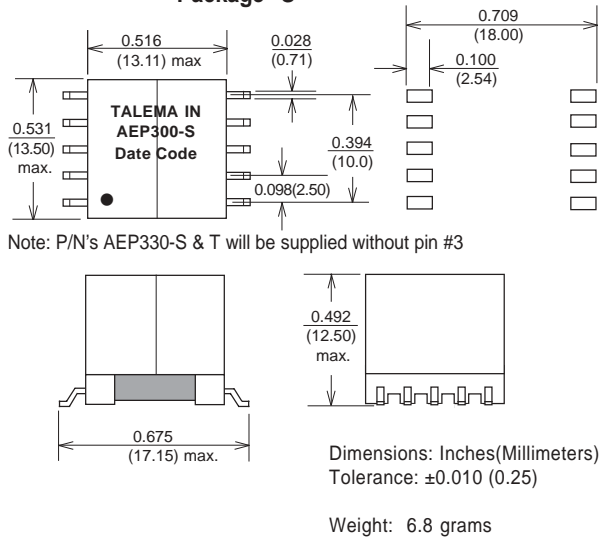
Package "S"

0.516
(13.11) max

0.028
(0.71)

0.709
(18.00)

0.100
(2.54)

0.531
(13.50)
max.

TALEMA IN
AEP300-S
Date Code

0.394
(10.0)

0.098(2.50)

Note: P/N's AEP330-S & T will be supplied without pin #3

0.492
(12.50)
max.

0.675
(17.15) max.

Dimensions: Inches(Millimeters)
Tolerance: ±0.010 (0.25)

Weight: 6.8 grams